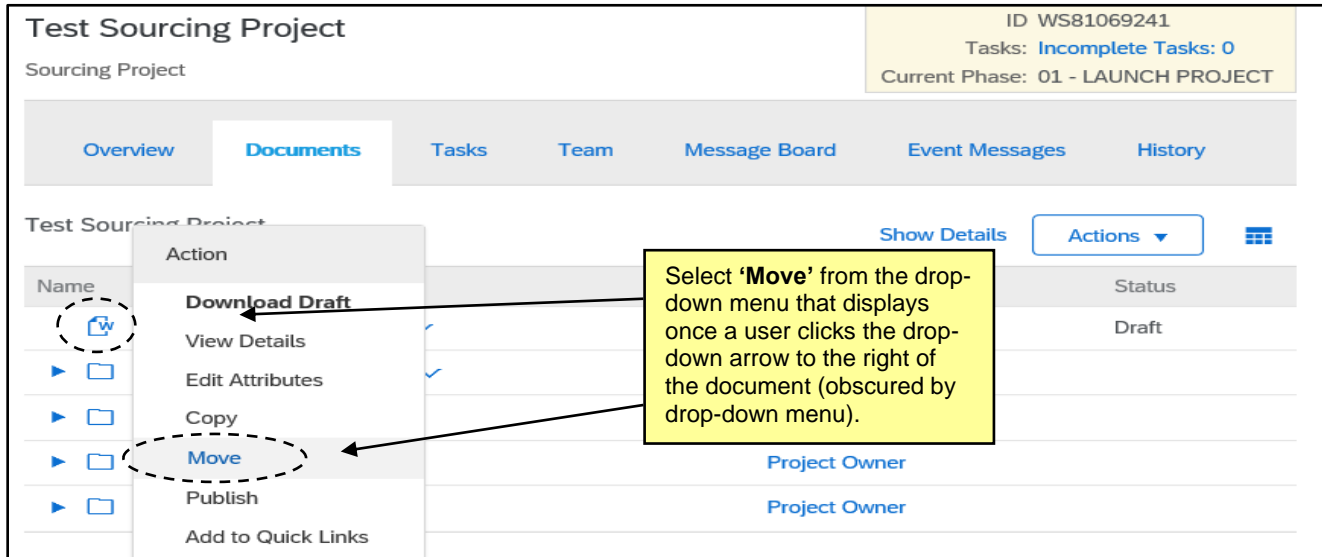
Test Sourcing Project

Sourcing Project

ID WS81069241
Tasks: Incomplete Tasks: 0
Current Phase: 01 - LAUNCH PROJECT

Overview Documents Tasks Team Message Board Event Messages History

Test Sourcing Project

Show Details Actions ▼

Action

Download Draft
View Details
Edit Attributes
Copy
Move
Publish
Add to Quick Links

Name

Status

Draft

Project Owner

Project Owner

Select **'Move'** from the drop-down menu that displays once a user clicks the drop-down arrow to the right of the document (obscured by drop-down menu).